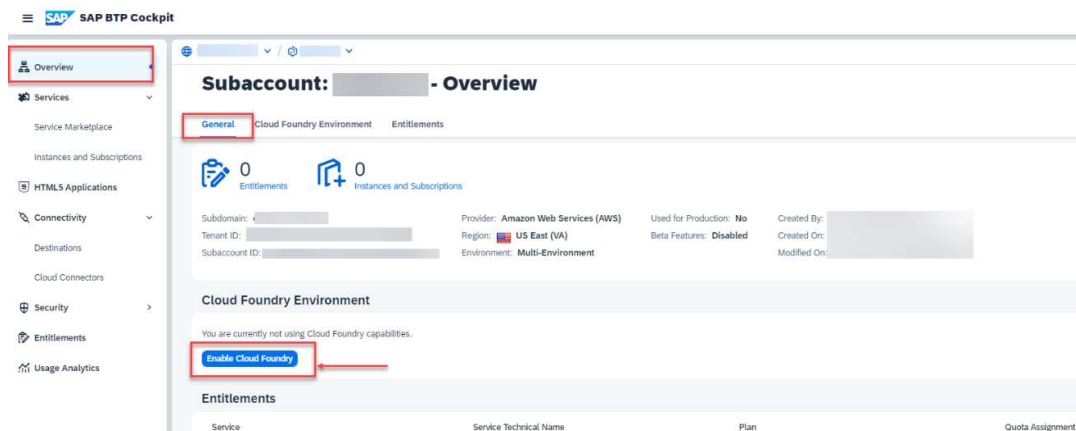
SAP BTP Cockpit

Overview
Services
Service Marketplace
Instances and Subscriptions
HTML5 Applications
Connectivity
Destinations
Cloud Connectors
Security
Entitlements
Usage Analytics

Subaccount: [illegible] - Overview

General
Cloud Foundry Environment
Entitlements

0
Entitlements
0
Instances and Subscriptions

Subdomain: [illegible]
Tenant ID: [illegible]
Subaccount ID: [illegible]
Provider: Amazon Web Services (AWS)
Region: US East (VA)
Environment: Multi-Environment
Used for Production: No
Beta Features: Disabled
Created By: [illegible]
Created On: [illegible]
Modified On: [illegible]

Cloud Foundry Environment

You are currently not using Cloud Foundry capabilities.

Enable Cloud Foundry

Entitlements

| Service | Service Technical Name | Plan | Quota Assignment |
|---|---|---|---|